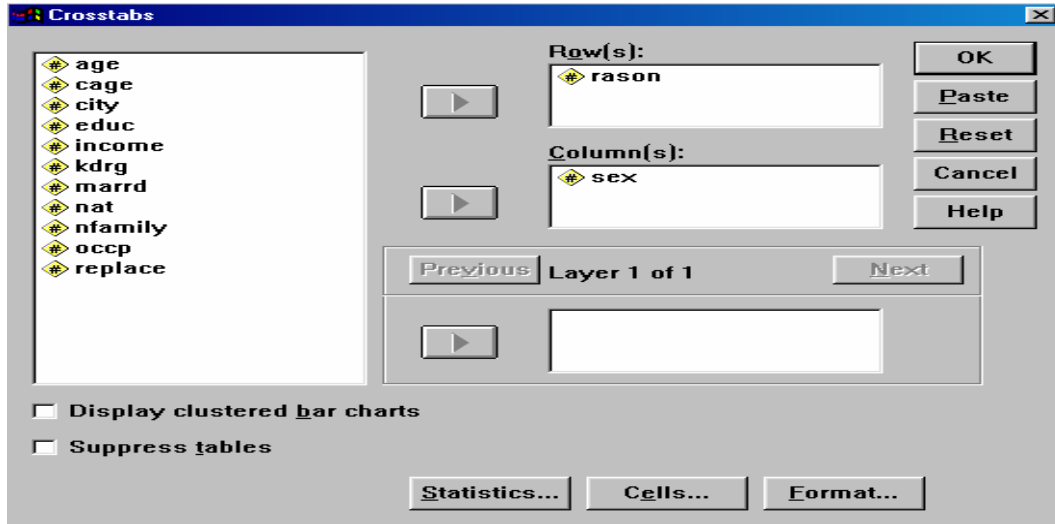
Crosstabs

age
cage
city
educ
income
kdrg
marrd
nat
nfamily
occp
replace

Row(s):
rason

Column(s):
sex

OK
Paste
Reset
Cancel
Help

Previous
Layer 1 of 1
Next

Display clustered bar charts
Suppress tables

Statistics...
Cells...
Format...